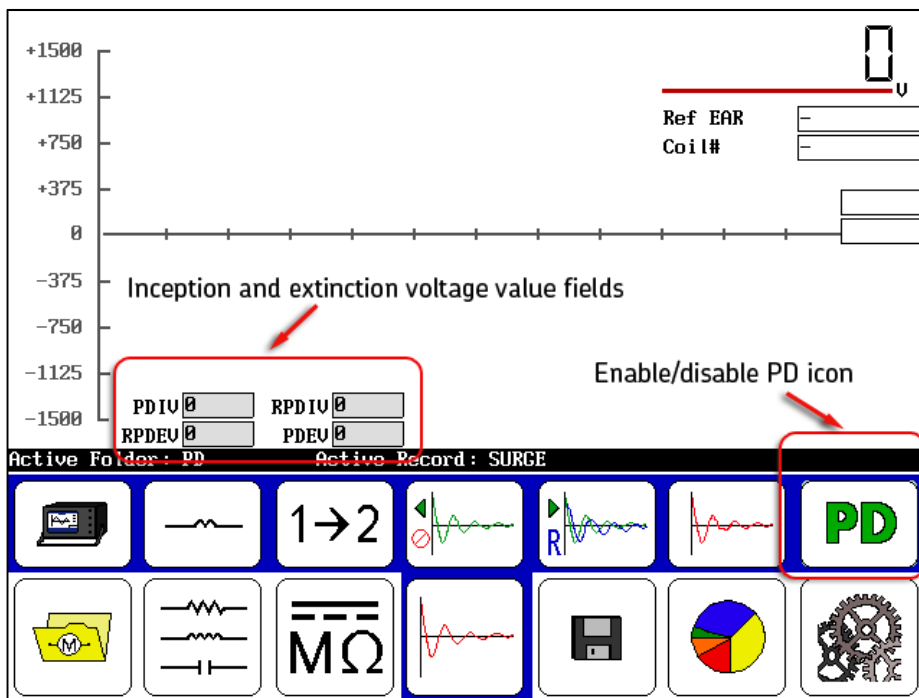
+1500
+1125
+750
+375
0
-375
-750
-1125
-1500

0
V

Ref EAR -
Coil# -

Inception and extinction voltage value fields

PDIV 0
RPDIV 0
RPDEV 0
PDEV 0

Enable/disable PD icon

Active Folder: PD
Active Record: SURGE

1→2
R
PD
MΩ
M